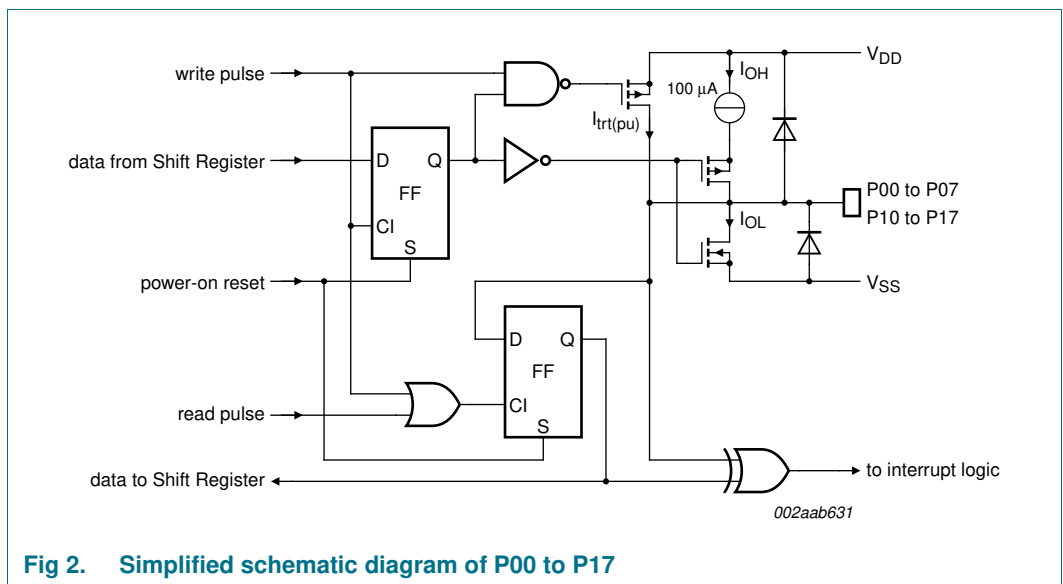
write pulse

data from Shift Register

power-on reset

read pulse

data to Shift Register

D

Q

FF

CI

S

D

Q

FF

CI

S

100 μA

$I_{OH}$

$I_{trt(pu)}$

$I_{OL}$

$V_{DD}$

P00 to P07

P10 to P17

$V_{SS}$

to interrupt logic

002aab631

Fig 2. Simplified schematic diagram of P00 to P17